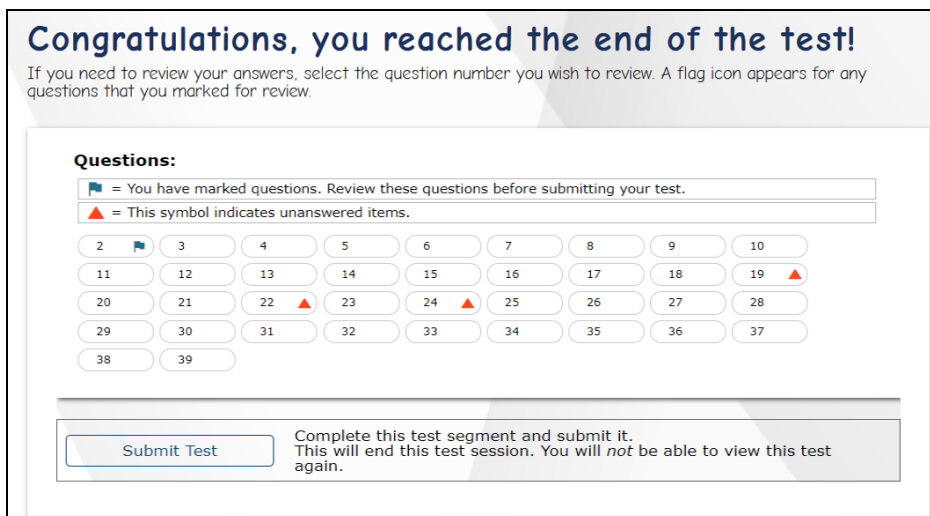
Congratulations, you reached the end of the test!

If you need to review your answers, select the question number you wish to review. A flag icon appears for any questions that you marked for review.

Questions:

= You have marked questions. Review these questions before submitting your test.

= This symbol indicates unanswered items.

2 3 4 5 6 7 8 9 10

11 12 13 14 15 16 17 18 19

20 21 22 23 24 25 26 27 28

29 30 31 32 33 34 35 36 37

38 39

Submit Test

Complete this test segment and submit it. This will end this test session. You will *not* be able to view this test again.